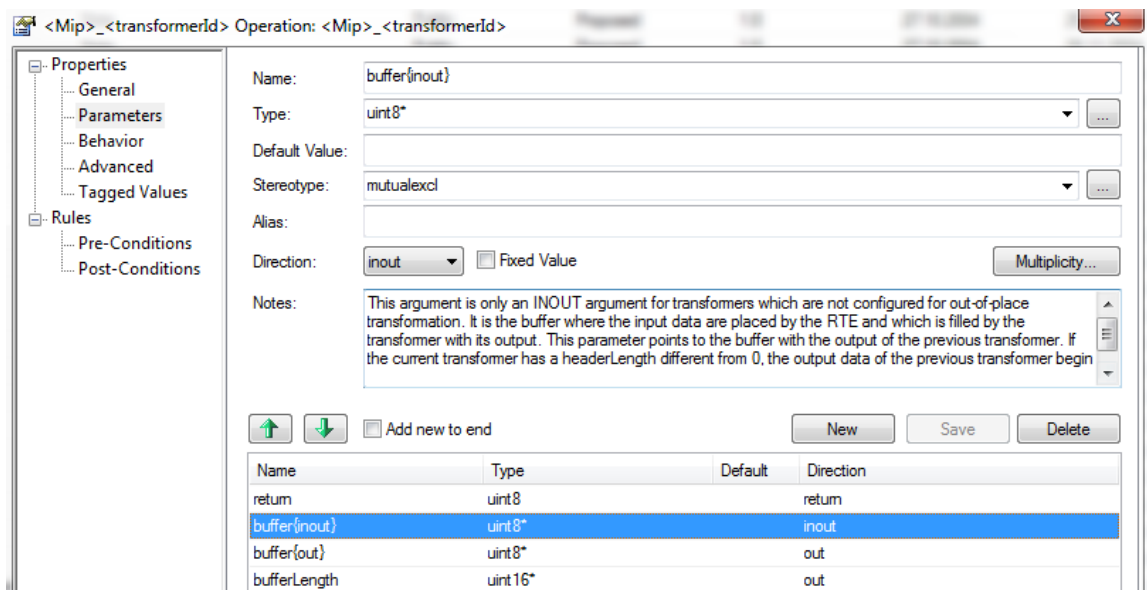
<Mip>_<transformerId> Operation: <Mip>_<transformerId>

Properties
General
Parameters
Behavior
Advanced
Tagged Values
Rules
Pre-Conditions
Post-Conditions

Name: buffer{inout}
Type: uint8*
Default Value:
Stereotype: mutualexcl
Alias:
Direction: inout
Fixed Value
Multiplicity...
Notes: This argument is only an INOUT argument for transformers which are not configured for out-of-place transformation. It is the buffer where the input data are placed by the RTE and which is filled by the transformer with its output. This parameter points to the buffer with the output of the previous transformer. If the current transformer has a headerLength different from 0, the output data of the previous transformer begin

Add new to end
New
Save
Delete

| Name | Type | Default | Direction |
|---|---|---|---|
| return | uint8 | | return |
| buffer{inout} | uint8* | | inout |
| buffer{out} | uint8* | | out |
| bufferLength | uint16* | | out |